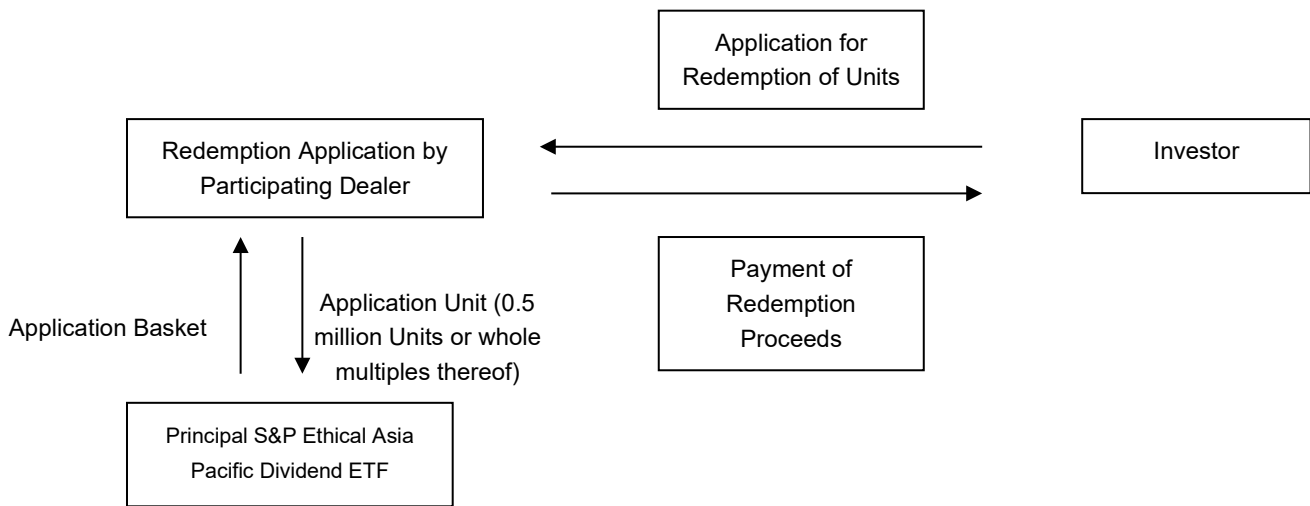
Application for Redemption of Units

Redemption Application by Participating Dealer

Investor

Payment of Redemption Proceeds

Application Basket

Application Unit (0.5 million Units or whole multiples thereof)

Principal S&P Ethical Asia Pacific Dividend ETF